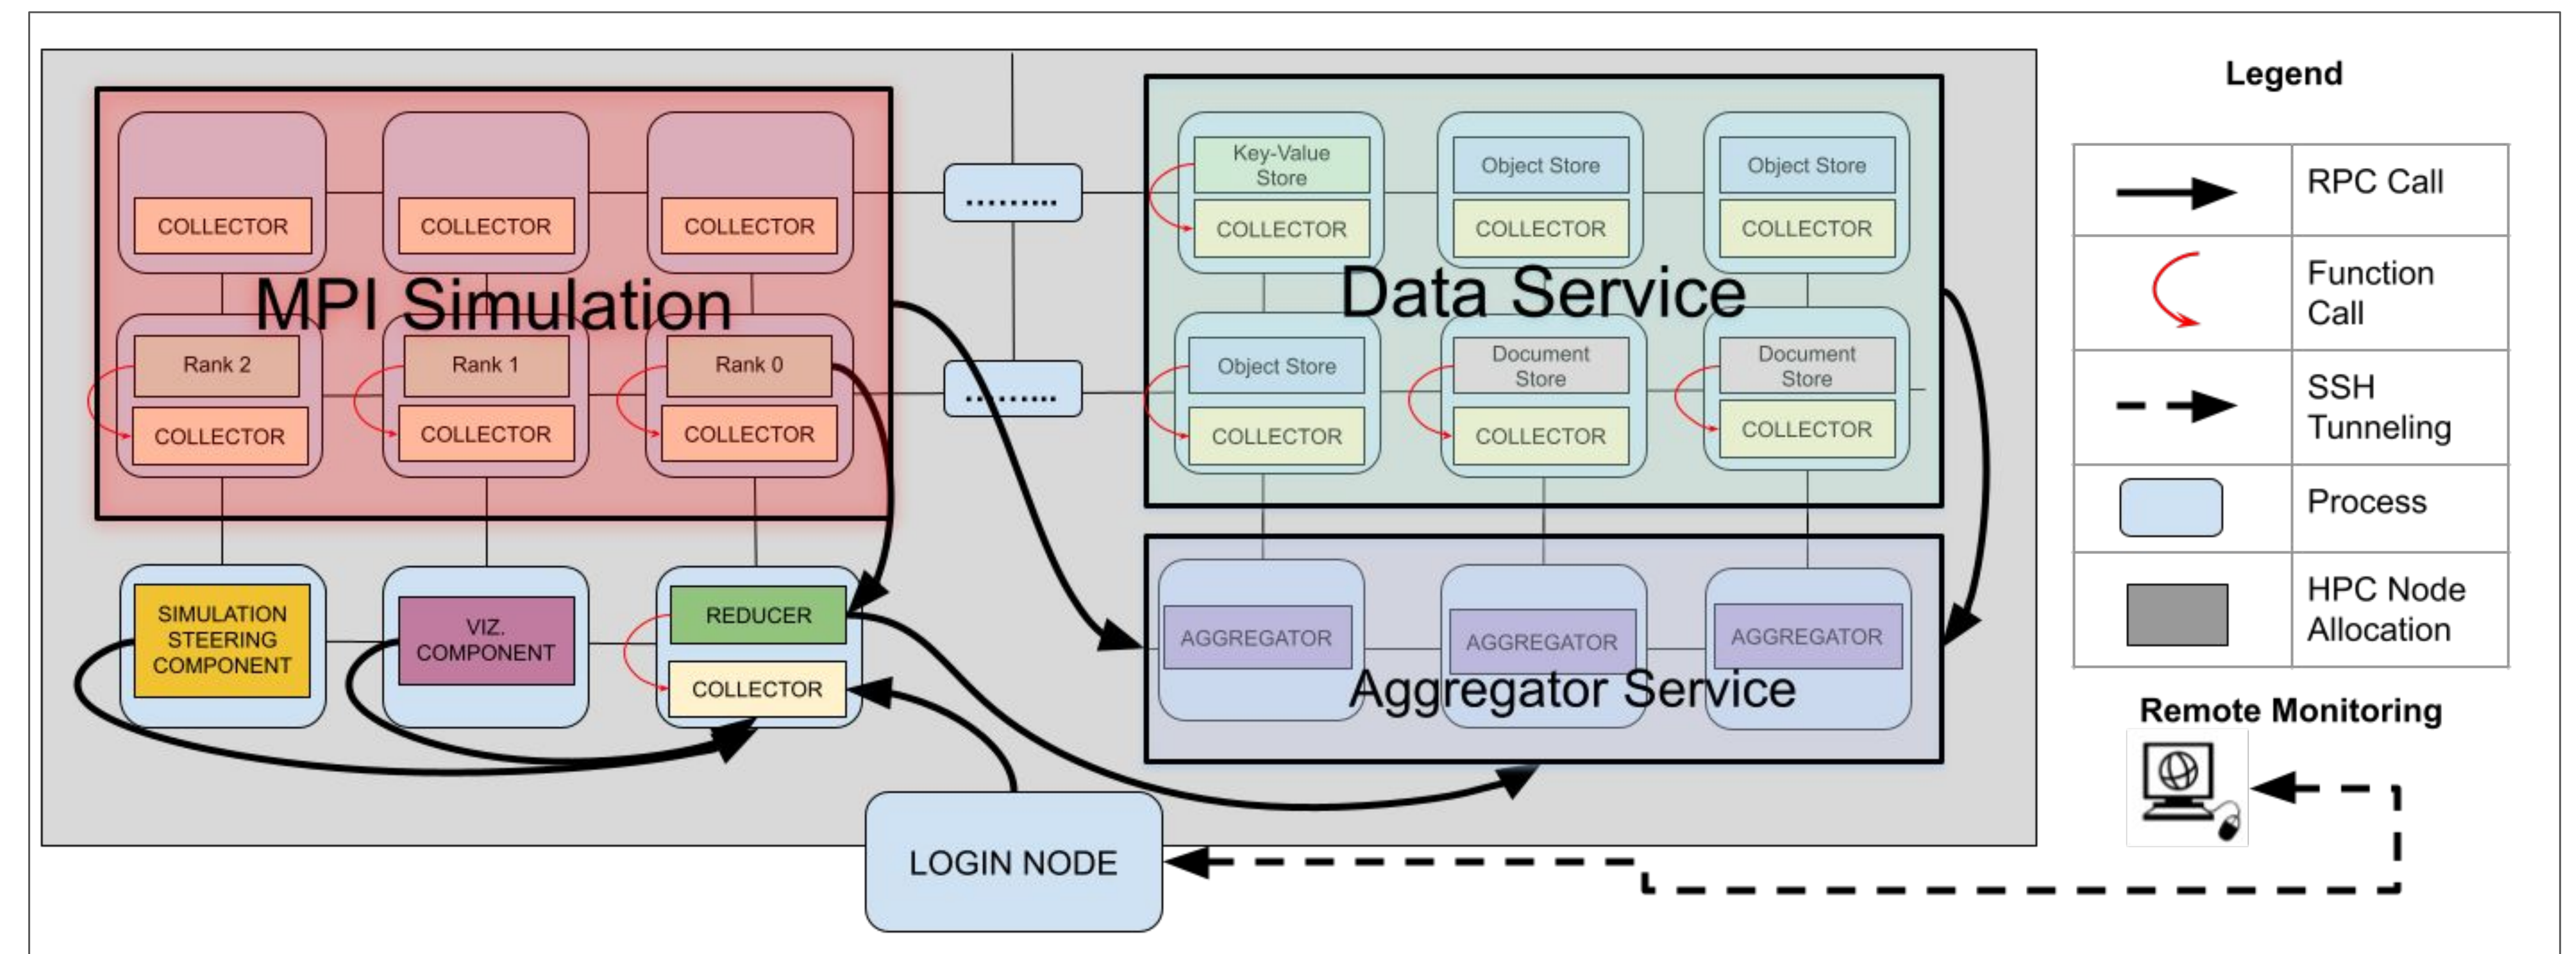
COLLECTOR
COLLECTOR
COLLECTOR

MPI Simulation

Rank 2
COLLECTOR
Rank 1
COLLECTOR
Rank 0
COLLECTOR

.........
.........

Key-Value Store
COLLECTOR
Object Store
COLLECTOR
Object Store
COLLECTOR

Data Service

Object Store
COLLECTOR
Document Store
COLLECTOR
Document Store
COLLECTOR

SIMULATION STEERING COMPONENT
VIZ. COMPONENT
REDUCER
COLLECTOR

AGGREGATOR
AGGREGATOR
AGGREGATOR
Aggregator Service

LOGIN NODE

Legend

| | |
|---|---|
| | RPC Call |
| | Function Call |
| | SSH Tunneling |
| | Process |
| | HPC Node Allocation |

Remote Monitoring